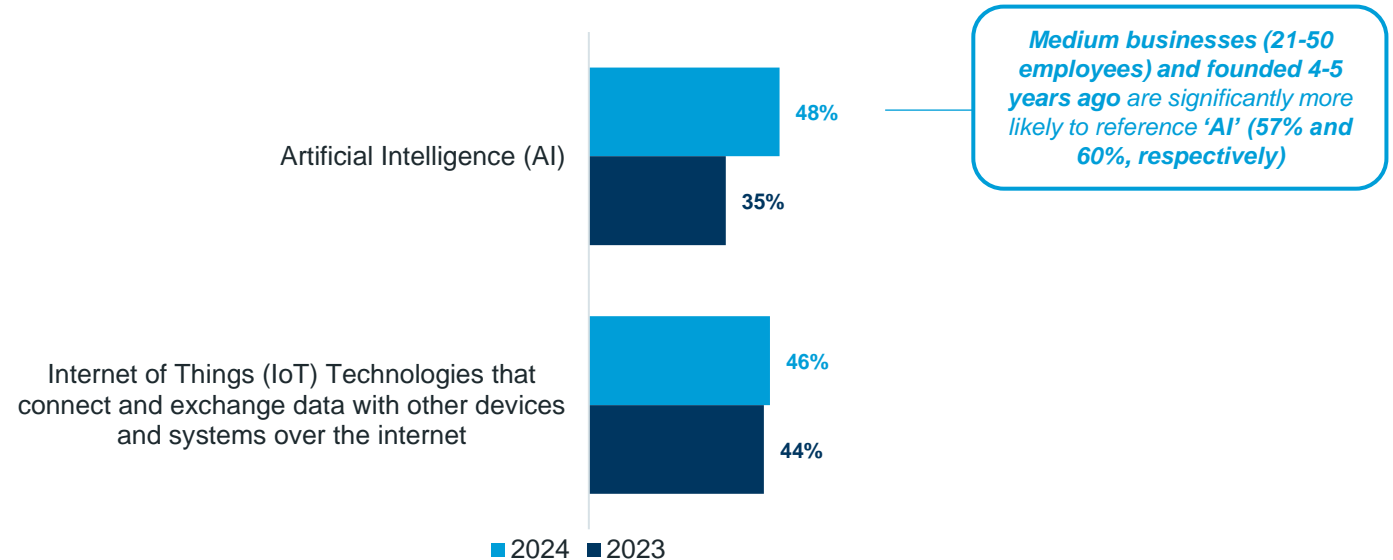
Artificial Intelligence (AI)

48%

35%

Internet of Things (IoT) Technologies that connect and exchange data with other devices and systems over the internet

46%

44%

Medium businesses (21-50 employees) and founded 4-5 years ago are significantly more likely to reference 'AI' (57% and 60%, respectively)

2024 2023